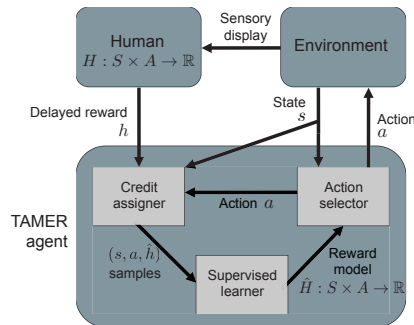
Human
$H : S \times A \to \mathbb{R}$

Sensory display

Environment

Delayed reward
$h$

State
$s$

Action
$a$

Credit assigner

Action $a$

Action selector

TAMER agent

$(s, a, \hat{h})$ samples

Supervised learner

Reward model
$\hat{H} : S \times A \to \mathbb{R}$